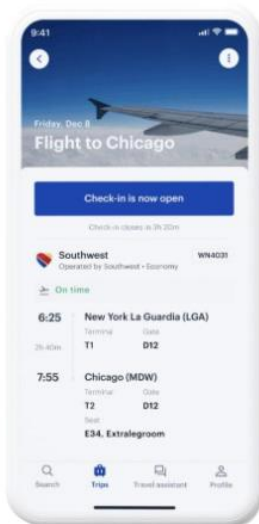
9:41

Friday, Dec 8

Flight to Chicago

Check-in is now open

Check-in closes in 3h 20m

Southwest

Operated by Southwest • Economy

WN4031

On time

6:25

2h 40m

New York La Guardia (LGA)

Terminal

T1

Gate

D12

7:55

Chicago (MDW)

Terminal

T2

Gate

D12

Seat

E34, Extralegroom

Search

Trips

Travel assistant

Profile